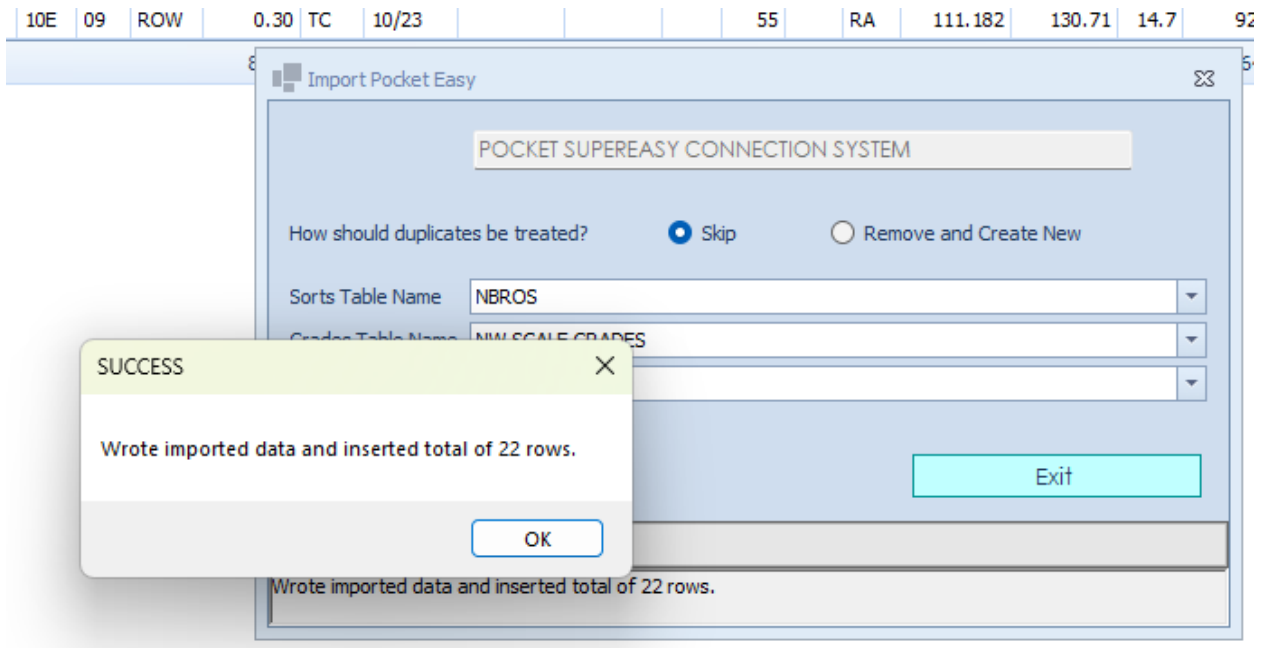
| 10E | 09 | ROW | 0.30 | TC | 10/23 | | | | 55 | | RA | 111.182 | 130.71 | 14.7 | 92 |
|---|---|---|---|---|---|---|---|---|---|---|---|---|---|---|---|

8

Import Pocket Easy

POCKET SUPEREASY CONNECTION SYSTEM

How should duplicates be treated? Skip Remove and Create New

Sorts Table Name NBROS

Grades Table Name NW SCALE GRADES

Exit

Wrote imported data and inserted total of 22 rows.

SUCCESS

Wrote imported data and inserted total of 22 rows.

OK